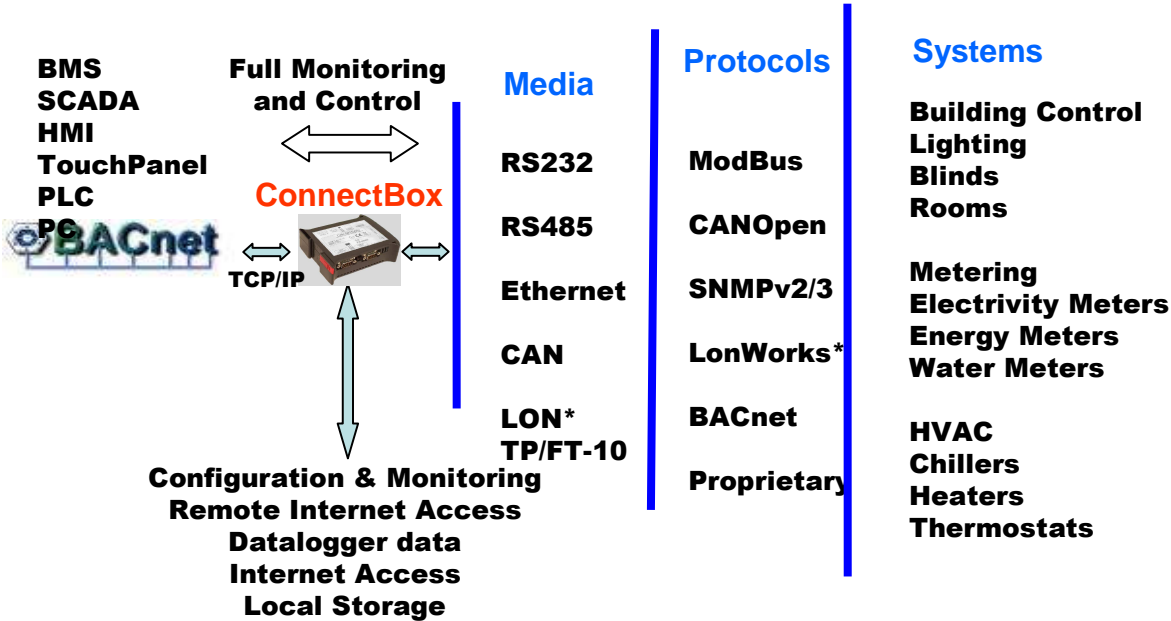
BMS
SCADA
HMI
TouchPanel
PLC
PC

Full Monitoring and Control

ConnectBox

BACnet

TCP/IP

Configuration & Monitoring
Remote Internet Access
Datalogger data
Internet Access
Local Storage

Media

RS232

RS485

Ethernet

CAN

LON*
TP/FT-10

Protocols

ModBus

CANOpen

SNMPv2/3

LonWorks*

BACnet

Proprietary

Systems

Building Control
Lighting
Blinds
Rooms

Metering
Electrivity Meters
Energy Meters
Water Meters

HVAC
Chillers
Heaters
Thermostats